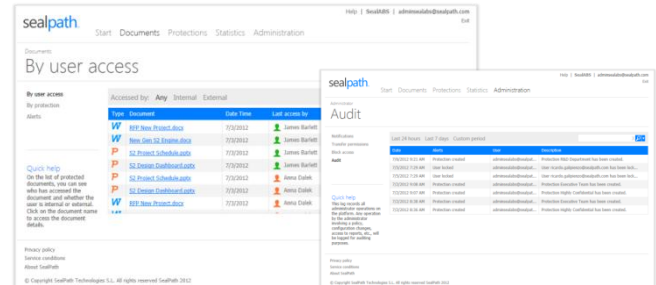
sealpath.

Help | SealABN | adminsealabn@sealpath.com
Exit

Start Documents Protections Statistics Administration

Documents
By user access

By user access
By protection
Alerts

Accessed by: Any Internal External

| Type | Document | Date Time | Last access by |
|---|---|---|---|
| W | RFP New Project.docx | 7/3/2012 | James Barlett |
| W | New Gen S2 Engine.docx | 7/3/2012 | James Barlett |
| P | S2 Project Schedule.pptx | 7/3/2012 | James Barlett |
| P | S2 Design Dashboard.pptx | 7/3/2012 | James Barlett |
| P | S2 Project Schedule.pptx | 7/3/2012 | Anna Dalek |
| P | S2 Design Dashboard.pptx | 7/3/2012 | Anna Dalek |
| W | RFP New Project.docx | 7/3/2012 | Anna Dalek |

Quick help
On the list of protected documents, you can see who has accessed the document and whether the user is internal or external. Click on the document name to access the document details.

Privacy policy
Service conditions
About SealPath

© Copyright SealPath Technologies S.L. All rights reserved SealPath 2012

sealpath.

Help | SealABN | adminsealabn@sealpath.com
Exit

Start Documents Protections Statistics Administration

Administration
Audit

Notifications
Transfer permissions
Black access
Audit

Last 24 hours Last 7 days Custom period

| Date | Alerts | User | Description |
|---|---|---|---|
| 7/3/2012 9:11 AM | Protection created | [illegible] | Protection R&D Department has been created. |
| 7/3/2012 7:29 AM | User invited | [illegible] | User ricardo.gallardo@sealpath.com has been inv... |
| 7/3/2012 7:29 AM | User invited | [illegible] | User ricardo.gallardo@sealpath.com has been inv... |
| 7/3/2012 9:08 AM | Protection created | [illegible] | Protection Executive Team has been created. |
| 7/3/2012 9:07 AM | Protection created | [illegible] | Protection Highly Confidential has been created. |
| 7/3/2012 9:08 AM | Protection created | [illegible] | Protection Executive Team has been created. |
| 7/3/2012 8:36 AM | Protection created | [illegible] | Protection Highly Confidential has been created. |

Quick help
This log records all administrator operations on the platform. Any operation by the administrator involving a policy, configuration changes, access to reports, etc., will be logged for auditing purposes.

Privacy policy
Service conditions
About SealPath

© Copyright SealPath Technologies S.L. All rights reserved SealPath 2012